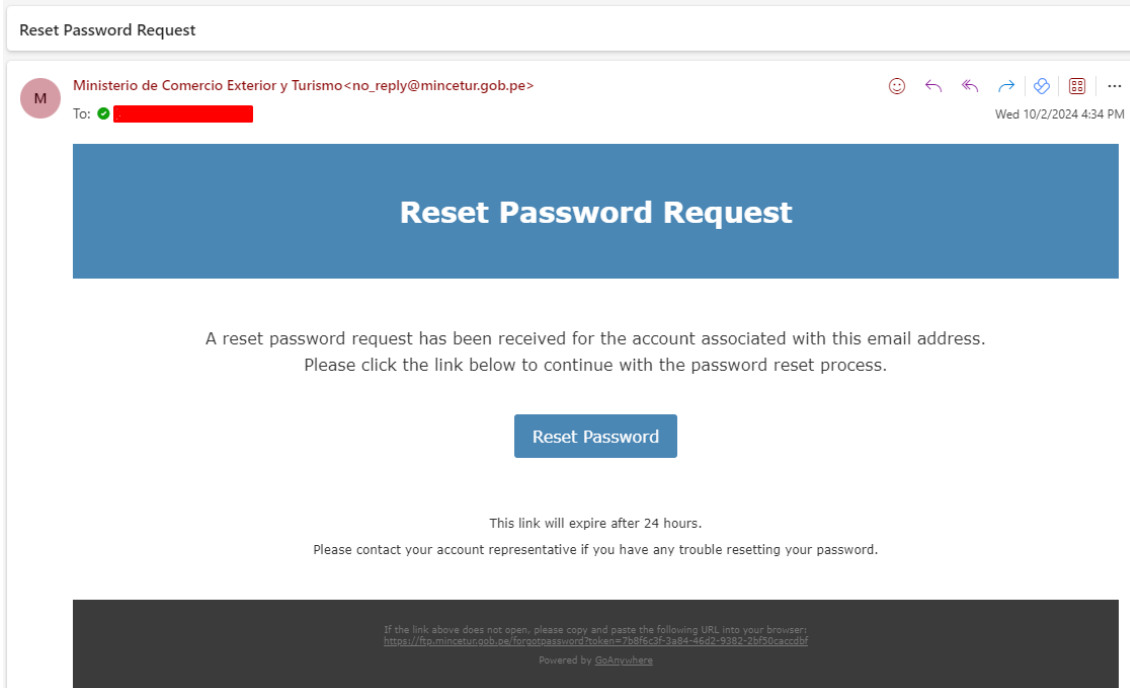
Reset Password Request

M

Ministerio de Comercio Exterior y Turismo<no_reply@mincetur.gob.pe>

To:

Wed 10/2/2024 4:34 PM

Reset Password Request

A reset password request has been received for the account associated with this email address. Please click the link below to continue with the password reset process.

Reset Password

This link will expire after 24 hours.

Please contact your account representative if you have any trouble resetting your password.

If the link above does not open, please copy and paste the following URL into your browser: https://ftp.mincetur.gob.pe/forgotpassword?token=7b8f6c3f-3a84-46d2-9382-2bf50caccdbf

Powered by GoAnywhere